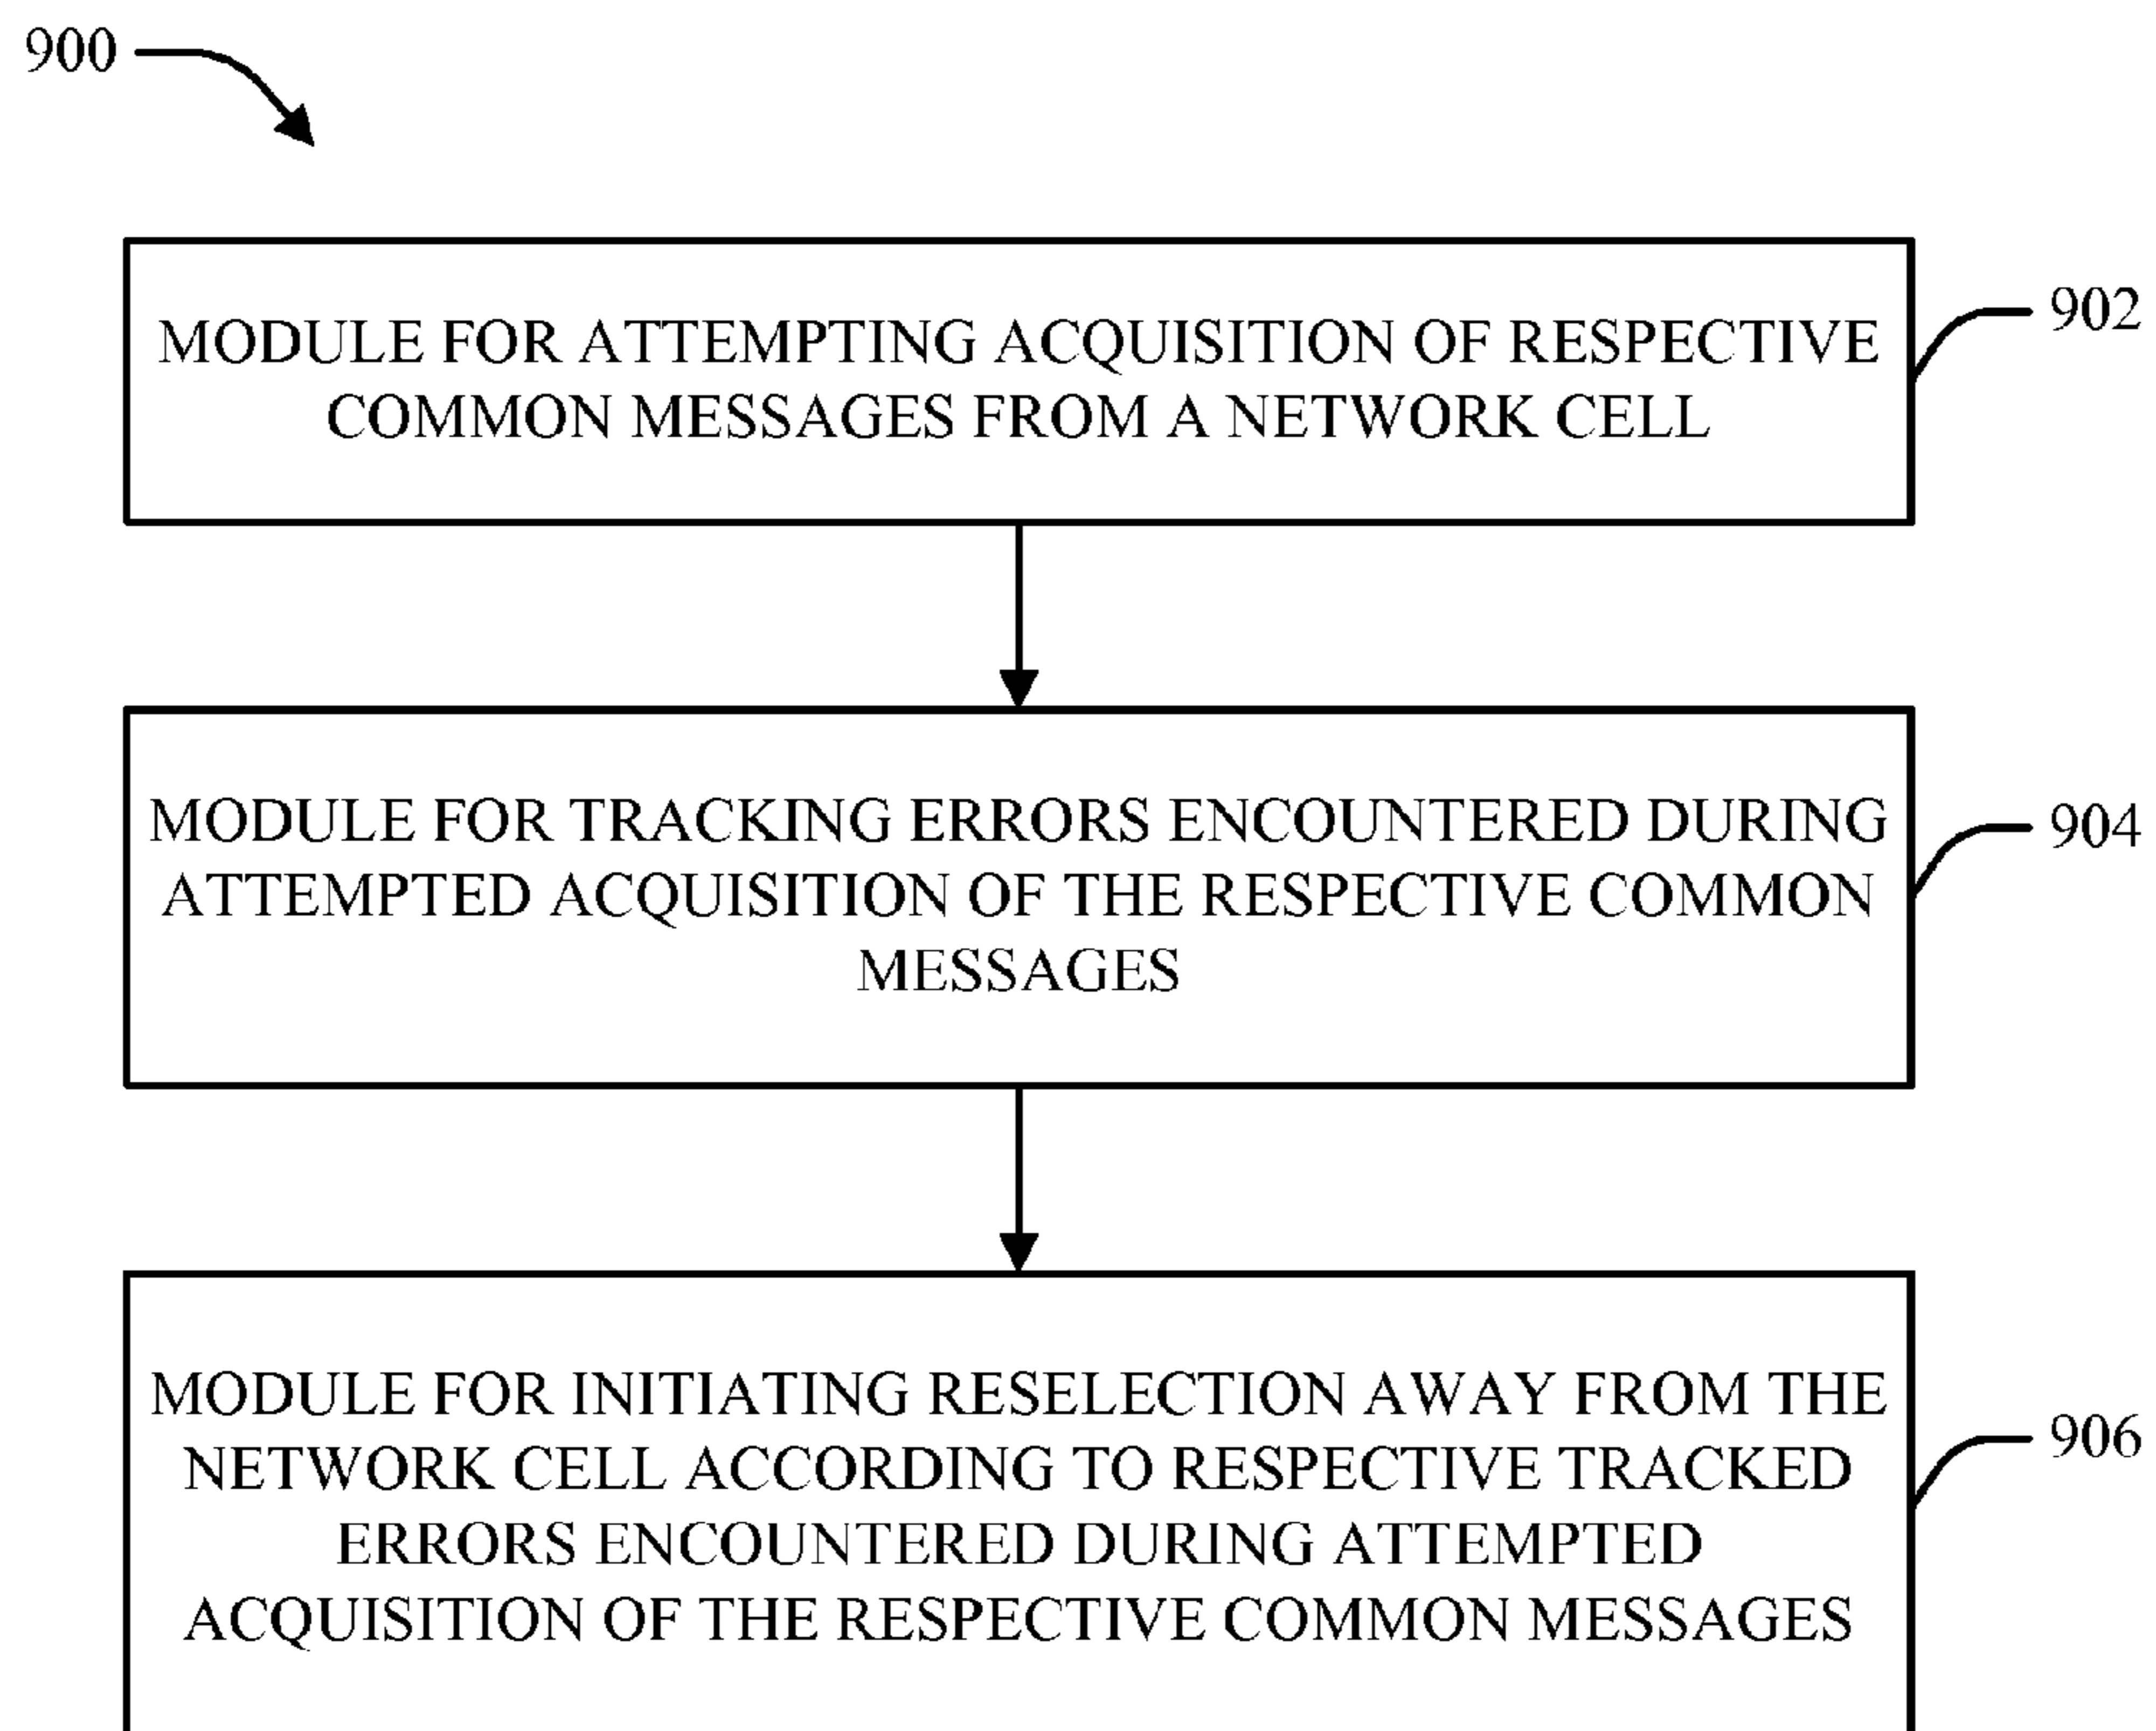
900

MODULE FOR ATTEMPTING ACQUISITION OF RESPECTIVE COMMON MESSAGES FROM A NETWORK CELL

902

MODULE FOR TRACKING ERRORS ENCOUNTERED DURING ATTEMPTED ACQUISITION OF THE RESPECTIVE COMMON MESSAGES

904

MODULE FOR INITIATING RESELECTION AWAY FROM THE NETWORK CELL ACCORDING TO RESPECTIVE TRACKED ERRORS ENCOUNTERED DURING ATTEMPTED ACQUISITION OF THE RESPECTIVE COMMON MESSAGES

906